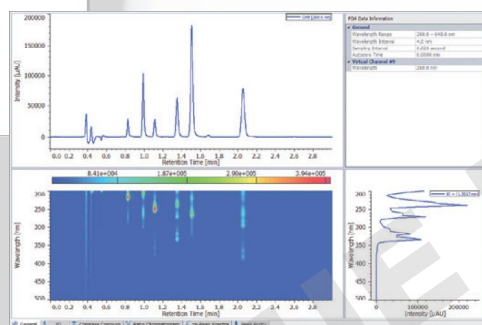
200000
150000
100000
50000
0
Intensity [µAU]
0.0 0.2 0.4 0.6 0.8 1.0 1.2 1.4 1.6 1.8 2.0 2.2 2.4 2.6 2.8
Retention Time [min]

PDA Data Information
General
Wavelength Range 269.6 – 648.8 nm
Wavelength Interval 4.0 nm
Sampling Interval 0.050 second
Autozero Time 0.0000 min
Virtual Channel #9
Wavelength 268.0 nm

8.41e+004 1.87e+005 2.90e+005 3.94e+005
200
250
300
350
400
450
500
Wavelength [nm]
0.0 0.2 0.4 0.6 0.8 1.0 1.2 1.4 1.6 1.8 2.0 2.2 2.4 2.6 2.8
Retention Time [min]

200
250
300
350
400
450
500
Wavelength [nm]
0 100000 200000
Intensity [µAU]

General